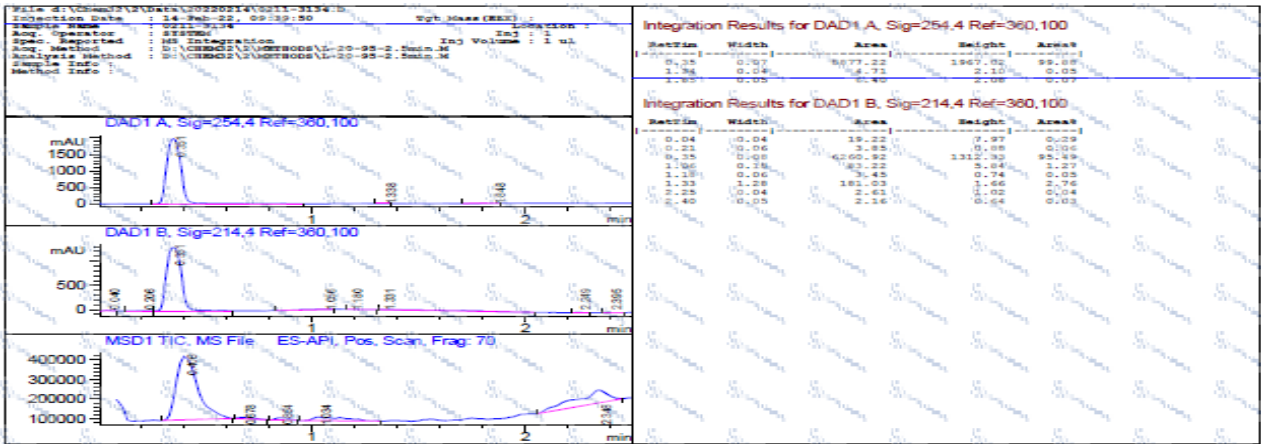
File d:\Chem32\2\Data\20220214\0211-3134.D
Injection Date : 14-Feb-22, 09:39:50
Sample Name : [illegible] Location : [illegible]
Acq. Operator : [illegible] Inj : 1
Spec. Reported : MS Integration Inj Volume : 1 ul
Acq. Method : D:\CHEM32\2\METHODS\L-20-95-2.5min.M
Analysis Method : D:\CHEM32\2\METHODS\L-20-95-2.5min.M
Sample Info :
Method Info :
Tgt Mass(EIX) :

DAD1 A, Sig=254,4 Ref=360,100
mAU
1500
1000
500
0
1
2
min

DAD1 B, Sig=214,4 Ref=360,100
mAU
500
0
1
2
min

MSD1 TIC, MS File ES-API, Pos, Scan, Frag: 70
400000
300000
200000
100000
1
2
min

Integration Results for DAD1 A, Sig=254,4 Ref=360,100

| RetTim | Width | Area | Height | Area% |
|---|---|---|---|---|
| 0.35 | 0.07 | 5877.22 | 1967.02 | 99.88 |
| 1.34 | 0.04 | 4.71 | 2.10 | 0.05 |
| 1.85 | 0.03 | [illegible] | 2.08 | 0.07 |

Integration Results for DAD1 B, Sig=214,4 Ref=360,100

| RetTim | Width | Area | Height | Area% |
|---|---|---|---|---|
| 0.04 | 0.04 | 19.22 | 7.97 | 0.29 |
| 0.21 | 0.06 | 3.85 | 0.88 | 0.06 |
| 0.35 | 0.08 | 6260.92 | 1312.32 | 95.49 |
| 1.00 | 0.18 | 83.22 | 5.84 | 1.27 |
| 1.18 | 0.06 | 3.45 | 0.74 | 0.05 |
| 1.33 | 1.28 | 181.03 | 1.66 | 2.76 |
| 2.25 | 0.04 | 2.61 | 1.02 | 0.04 |
| 2.40 | 0.05 | 2.16 | 0.64 | 0.03 |